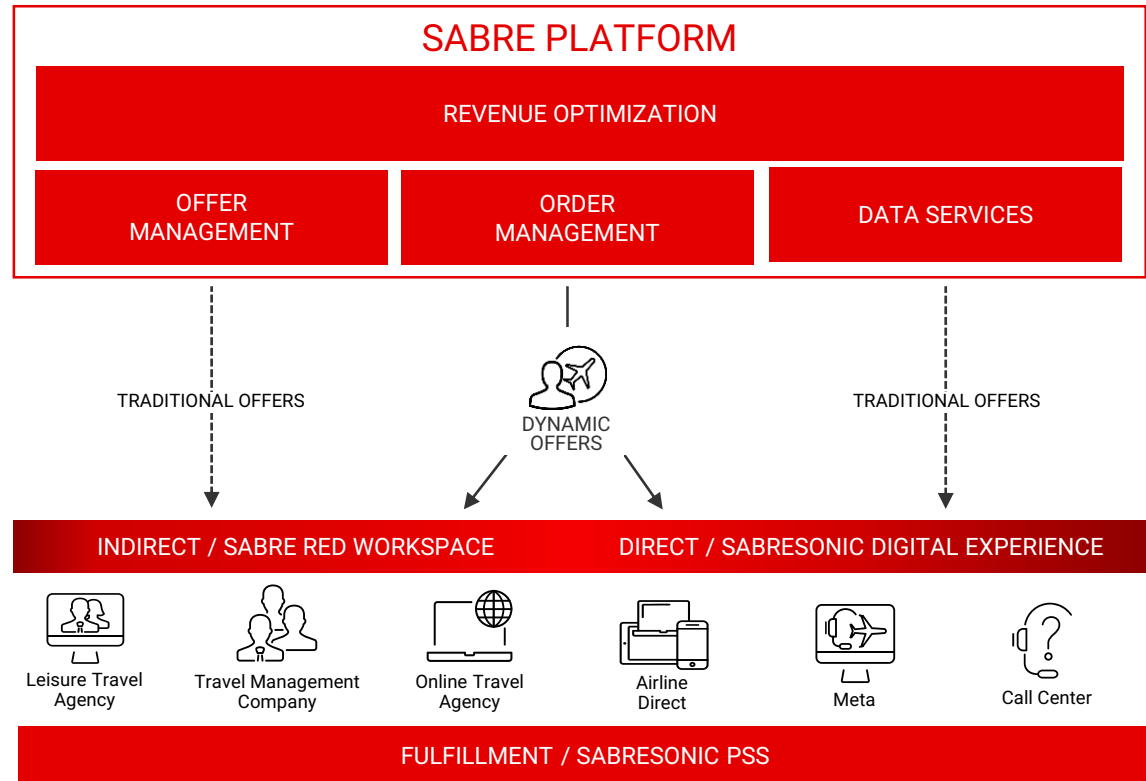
SABRE PLATFORM

REVENUE OPTIMIZATION

OFFER MANAGEMENT

ORDER MANAGEMENT

DATA SERVICES

TRADITIONAL OFFERS

DYNAMIC OFFERS

TRADITIONAL OFFERS

INDIRECT / SABRE RED WORKSPACE

DIRECT / SABRESONIC DIGITAL EXPERIENCE

Leisure Travel Agency

Travel Management Company

Online Travel Agency

Airline Direct

Meta

Call Center

FULFILLMENT / SABRESONIC PSS